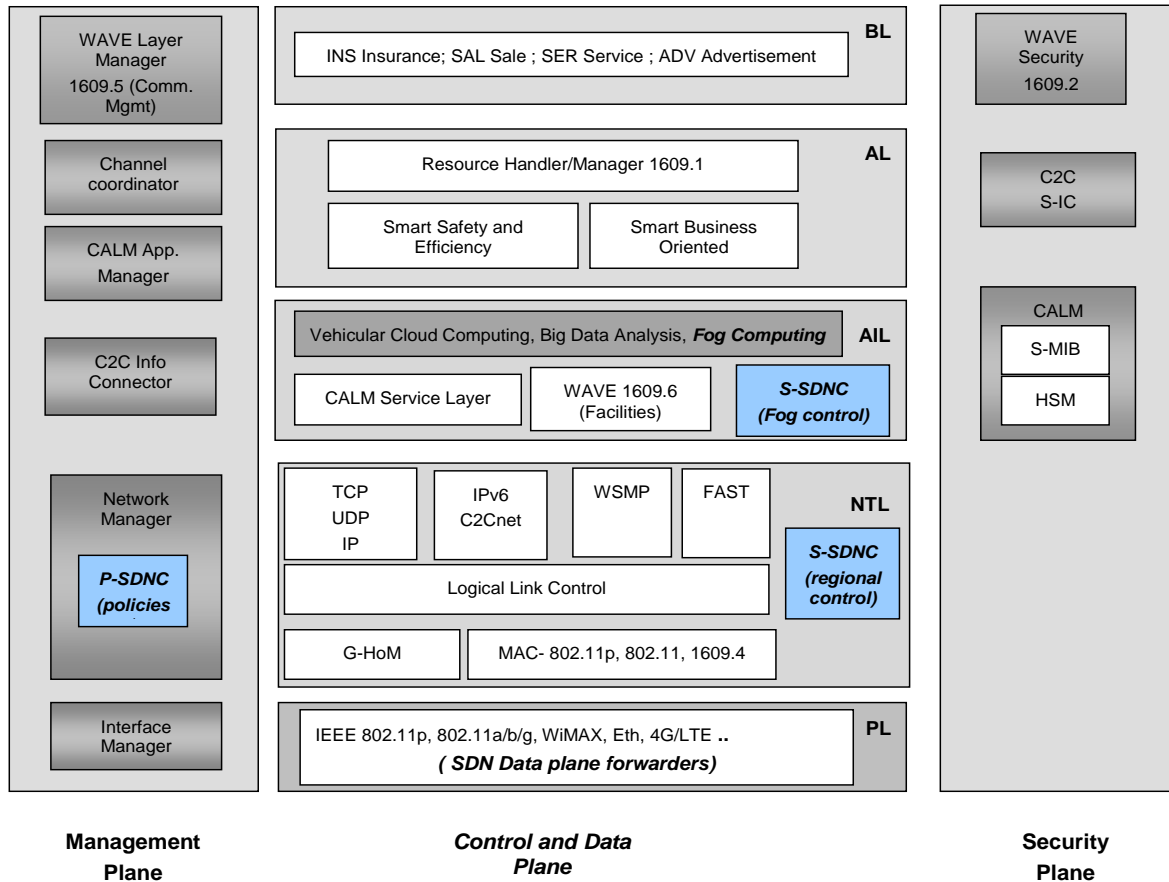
WAVE Layer Manager 1609.5 (Comm. Mgmt)

Channel coordinator

CALM App. Manager

C2C Info Connector

Network Manager

P-SDNC (policies

Interface Manager

BL

INS Insurance; SAL Sale ; SER Service ; ADV Advertisement

AL

Resource Handler/Manager 1609.1

Smart Safety and Efficiency

Smart Business Oriented

AIL

Vehicular Cloud Computing, Big Data Analysis, Fog Computing

CALM Service Layer

WAVE 1609.6 (Facilities)

S-SDNC (Fog control)

NTL

TCP UDP IP

IPv6 C2Cnet

WSMP

FAST

S-SDNC (regional control)

Logical Link Control

G-HoM

MAC- 802.11p, 802.11, 1609.4

PL

IEEE 802.11p, 802.11a/b/g, WiMAX, Eth, 4G/LTE ..

( SDN Data plane forwarders)

WAVE Security 1609.2

C2C S-IC

CALM

S-MIB

HSM

Management Plane

Control and Data Plane

Security Plane